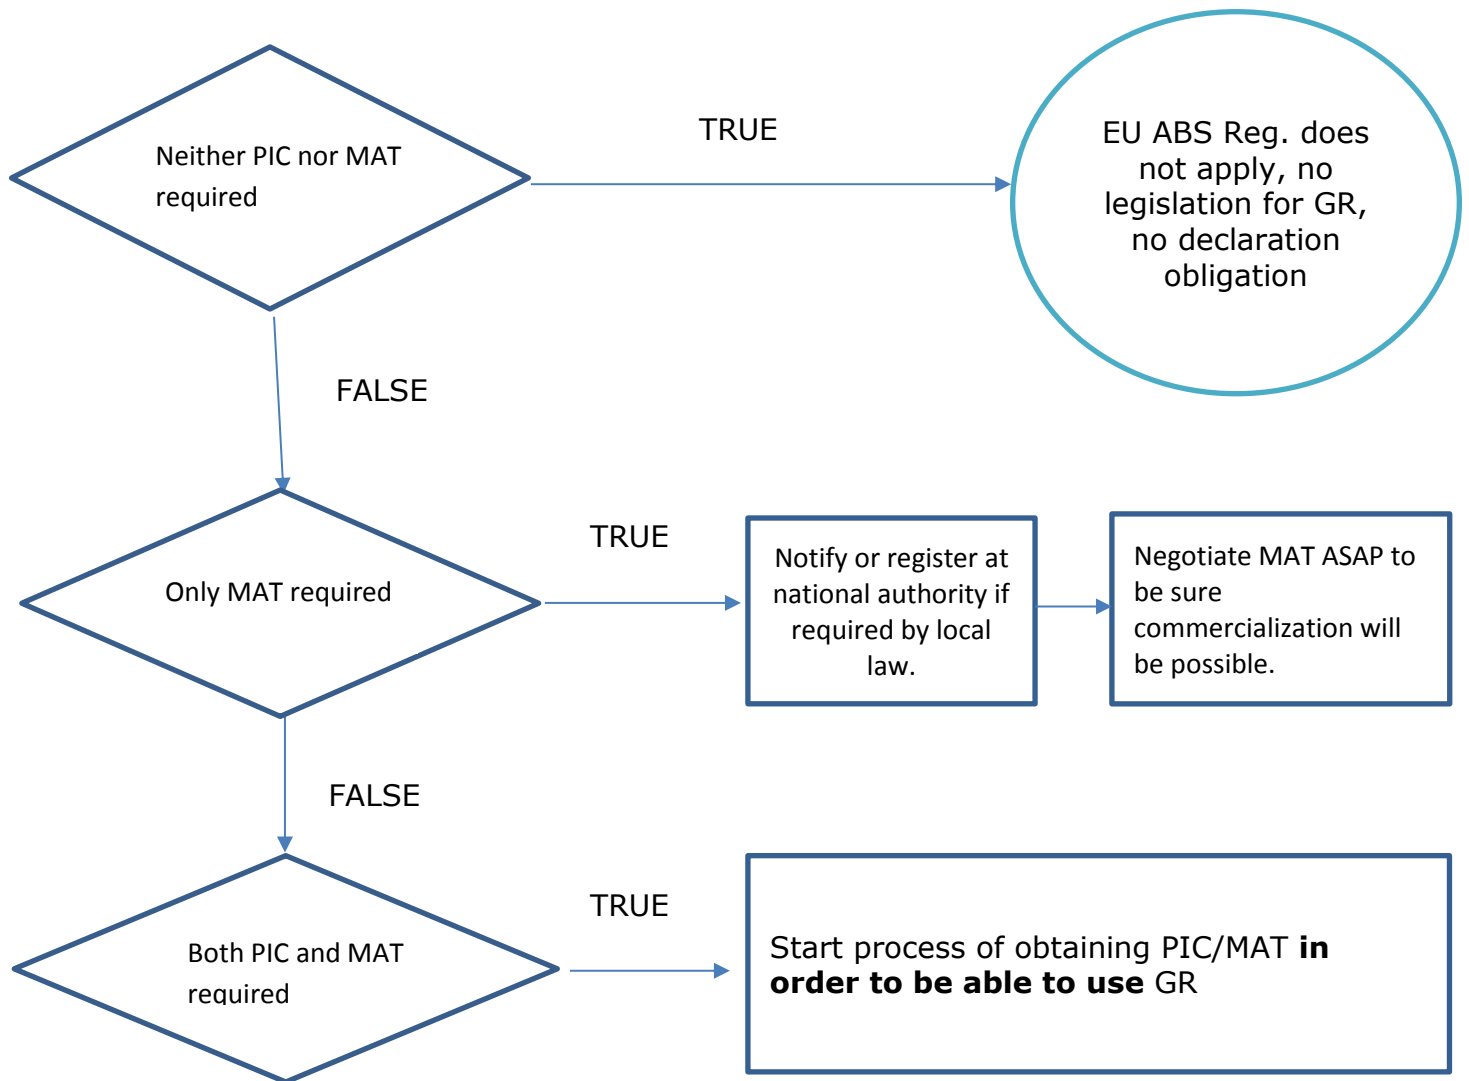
Neither PIC nor MAT required

TRUE

EU ABS Reg. does not apply, no legislation for GR, no declaration obligation

FALSE

Only MAT required

TRUE

Notify or register at national authority if required by local law.

Negotiate MAT ASAP to be sure commercialization will be possible.

FALSE

Both PIC and MAT required

TRUE

Start process of obtaining PIC/MAT **in order to be able to use** GR